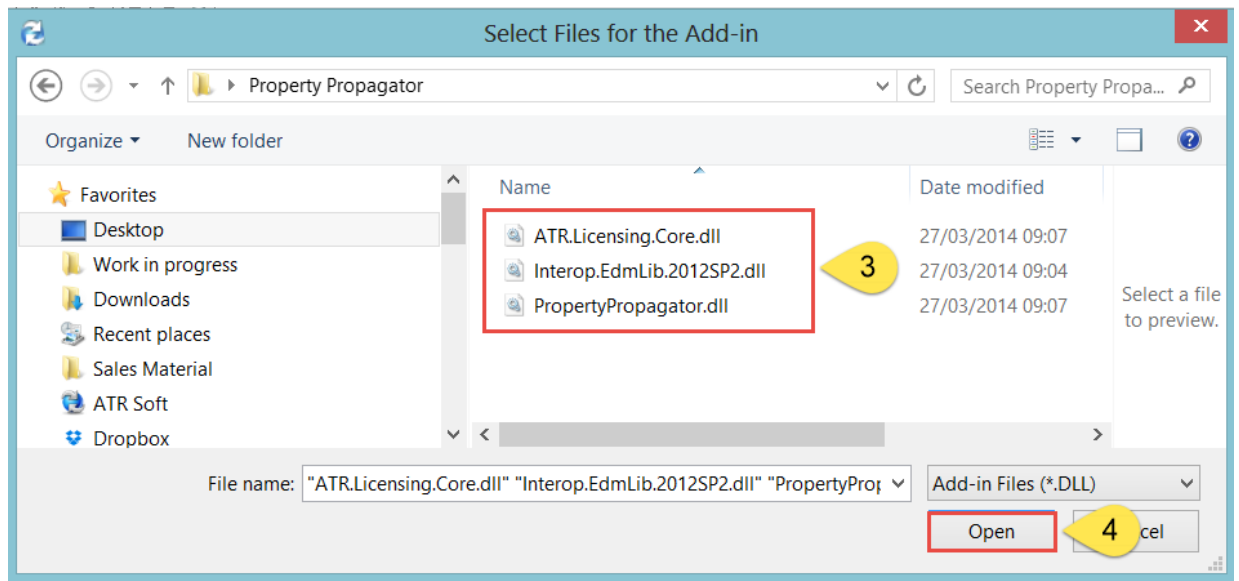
Select Files for the Add-in

Property Propagator

Search Property Propa...

Organize ▾ New folder

Favorites
Desktop
Work in progress
Downloads
Recent places
Sales Material
ATR Soft
Dropbox

| Name | Date modified |
|---|---|
| ATR.Licensing.Core.dll | 27/03/2014 09:07 |
| Interop.EdmLib.2012SP2.dll | 27/03/2014 09:04 |
| PropertyPropagator.dll | 27/03/2014 09:07 |

3

Select a file to preview.

File name: "ATR.Licensing.Core.dll" "Interop.EdmLib.2012SP2.dll" "PropertyPro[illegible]

Add-in Files (*.DLL)

Open

4

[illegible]cel